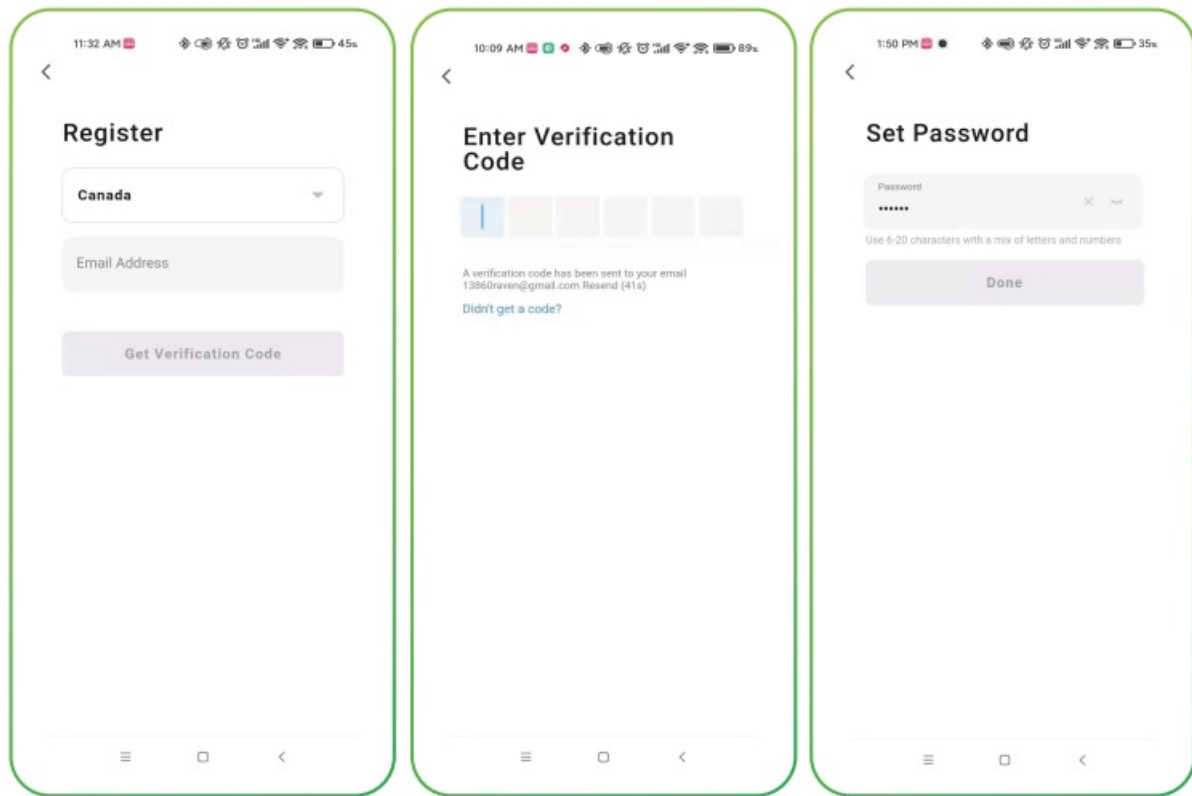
11:32 AM 45%

<

Register

Canada

Email Address

Get Verification Code

10:09 AM 89%

<

Enter Verification Code

A verification code has been sent to your email 13860raven@gmail.com Resend (41s)

Didn't get a code?

1:50 PM 35%

<

Set Password

Password

••••••

Use 6-20 characters with a mix of letters and numbers

Done